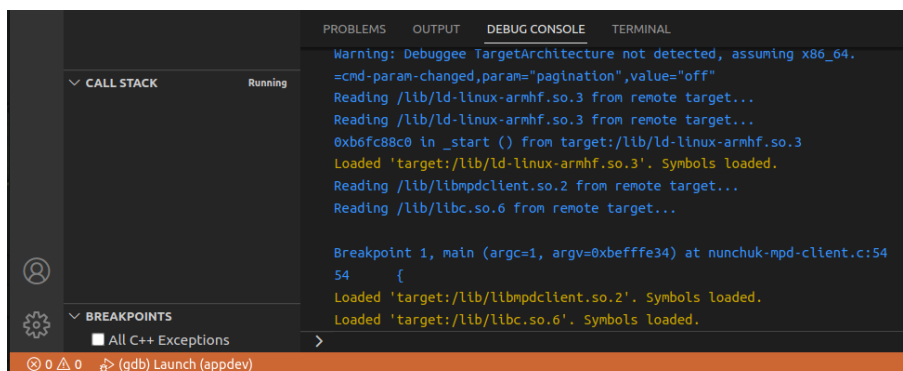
PROBLEMS OUTPUT DEBUG CONSOLE TERMINAL

CALL STACK Running

Warning: Debuggee TargetArchitecture not detected, assuming x86_64.
=cmd-param-changed,param="pagination",value="off"
Reading /lib/ld-linux-armhf.so.3 from remote target...
Reading /lib/ld-linux-armhf.so.3 from remote target...
0xb6fc88c0 in _start () from target:/lib/ld-linux-armhf.so.3
Loaded 'target:/lib/ld-linux-armhf.so.3'. Symbols loaded.
Reading /lib/libmpdclient.so.2 from remote target...
Reading /lib/libc.so.6 from remote target...

Breakpoint 1, main (argc=1, argv=0xbefffe34) at nunchuk-mpd-client.c:54
54 {
Loaded 'target:/lib/libmpdclient.so.2'. Symbols loaded.
Loaded 'target:/lib/libc.so.6'. Symbols loaded.

>

BREAKPOINTS
All C++ Exceptions

⊗ 0 ⚠ 0 (gdb) Launch (appdev)